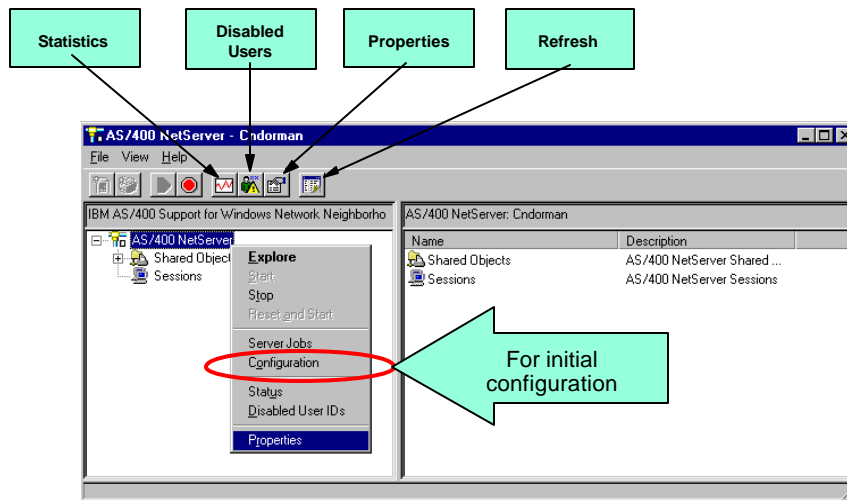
Statistics

Disabled Users

Properties

Refresh

AS/400 NetServer - Cndorman

File View Help

IBM AS/400 Support for Windows Network Neighborho

AS/400 NetServer

Shared Object

Sessions

Explore
Start
Stop
Reset and Start
Server Jobs
Configuration
Status
Disabled User IDs
Properties

AS/400 NetServer: Cndorman

| Name | Description |
|---|---|
| Shared Objects | AS/400 NetServer Shared ... |
| Sessions | AS/400 NetServer Sessions |

For initial configuration